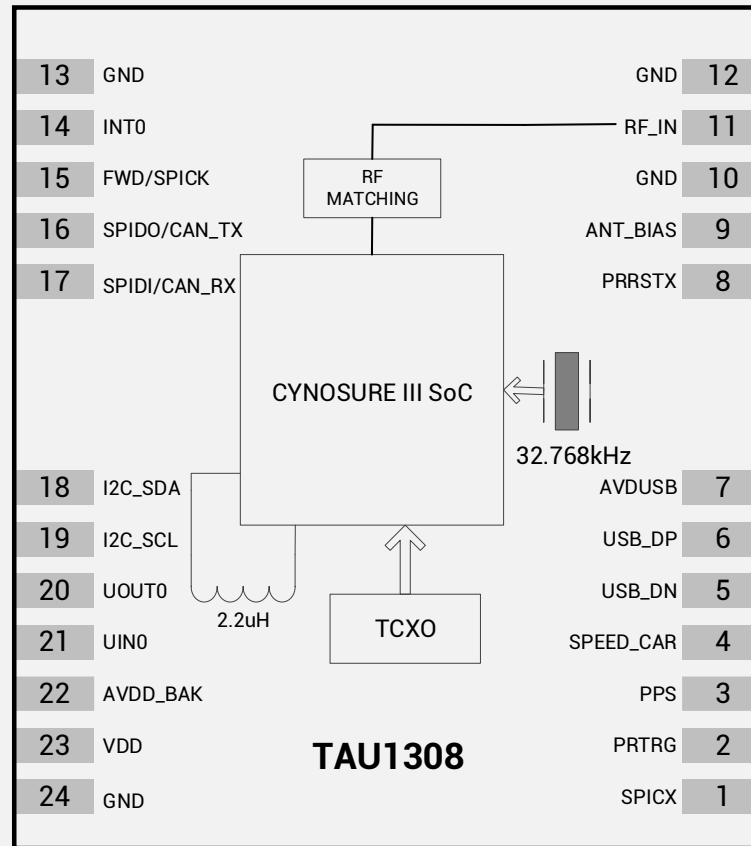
13 GND
14 INT0
15 FWD/SPICK
16 SPIDO/CAN_TX
17 SPIDI/CAN_RX
18 I2C_SDA
19 I2C_SCL
20 UOUT0
21 UIN0
22 AVDD_BAK
23 VDD
24 GND

GND 12
RF_IN 11
GND 10
ANT_BIAS 9
PRRSTX 8
AVDUSB 7
USB_DP 6
USB_DN 5
SPEED_CAR 4
PPS 3
PRTRG 2
SPICX 1

RF MATCHING

CYNOSURE III SoC

32.768kHz

2.2uH

TCXO

TAU1308